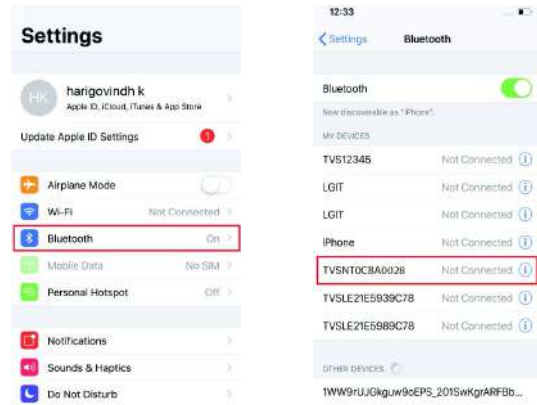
Settings

HK harigovindh k
Apple ID, iCloud, iTunes & App Store

Update Apple ID Settings 1

Airplane Mode

Wi-Fi Not Connected

Bluetooth On

Mobile Data No SIM

Personal Hotspot Off

Notifications

Sounds & Haptics

Do Not Disturb

12:33

Settings Bluetooth

Bluetooth

Now discoverable as "iPhone".

MY DEVICES

TVS12345 Not Connected

LGIT Not Connected

LGIT Not Connected

iPhone Not Connected

TVSNT0C8A0028 Not Connected

TVSLE21E5939C78 Not Connected

TVSLE21E5989C78 Not Connected

OTHER DEVICES

1WW9rUJGkguw9oEPS_201SwKgrARFBb...